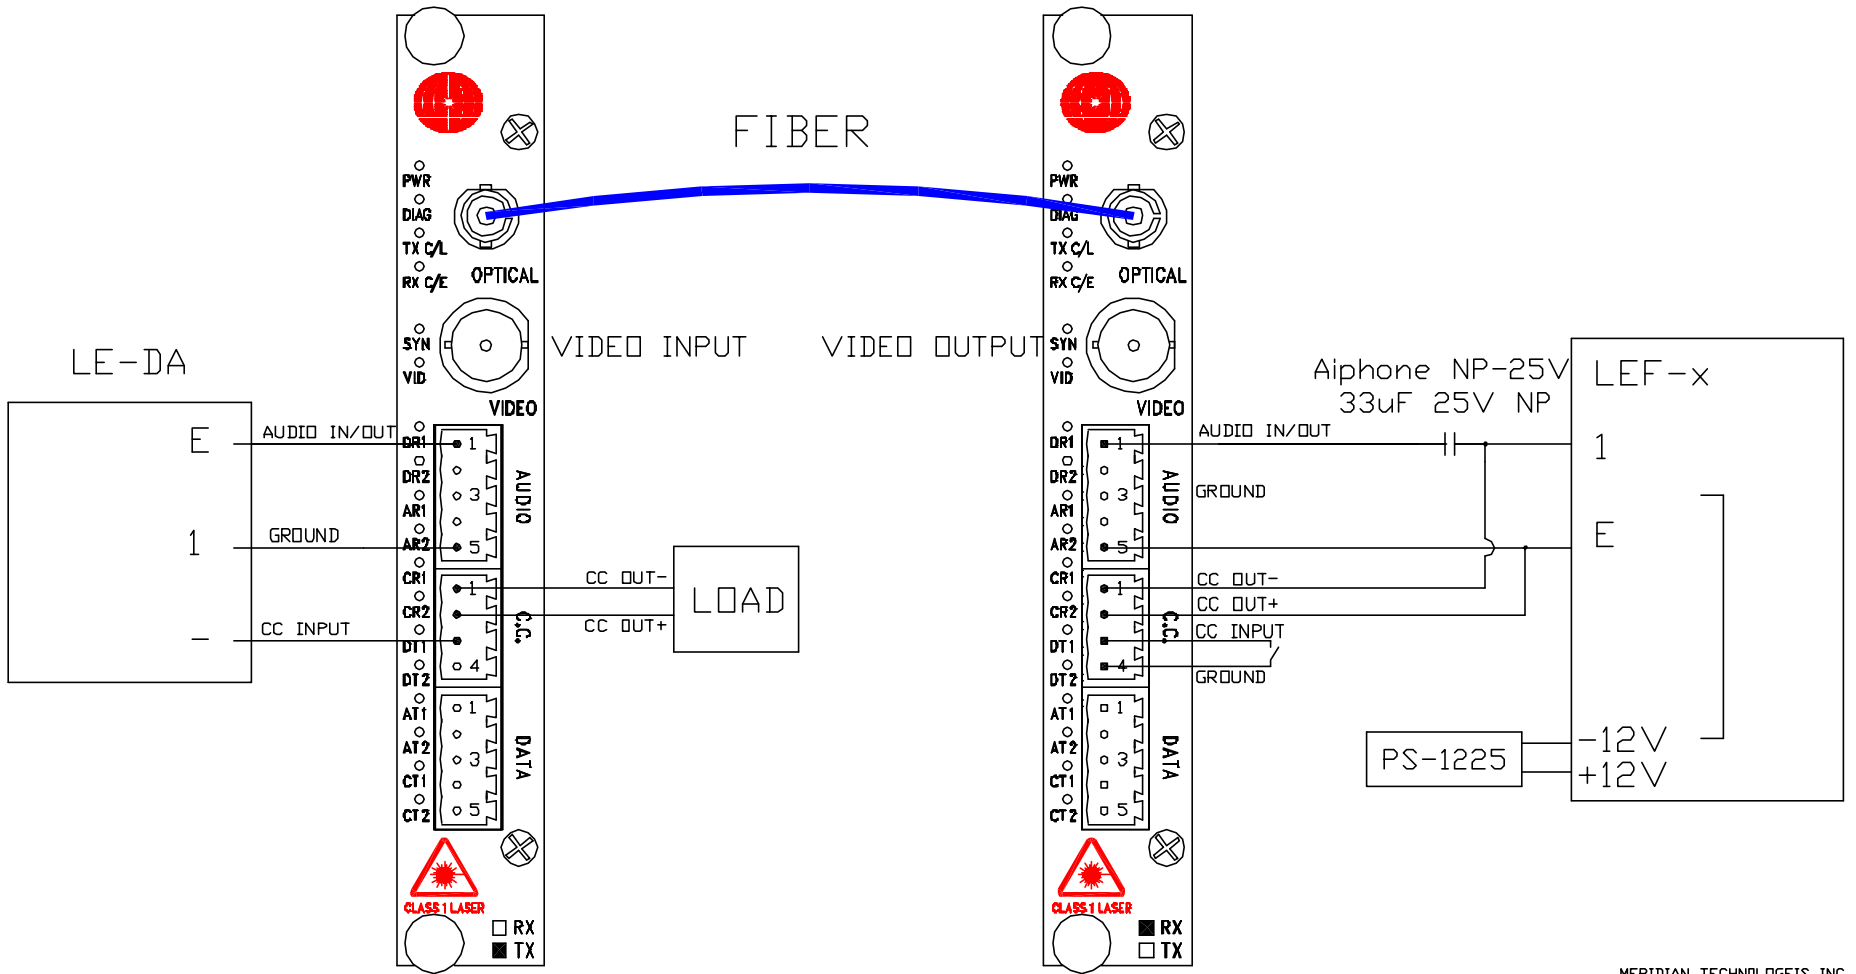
FIBER

LE-DA

E

1

–

AUDIO IN/OUT

GROUND

CC INPUT

PWR
DIAG
TX C/L
RX C/E
OPTICAL
SYN
VID
VIDEO
DR1
DR2
AR1
AR2
CR1
CR2
DT1
DT2
AT1
AT2
CT1
CT2
1
3
5
1
4
1
3
5
AUDIO
C.C.
DATA
CLASS 1 LASER
RX
TX

VIDEO INPUT

CC OUT–
CC OUT+
LOAD

VIDEO OUTPUT

PWR
DIAG
TX C/L
RX C/E
OPTICAL
SYN
VID
VIDEO
DR1
DR2
AR1
AR2
CR1
CR2
DT1
DT2
AT1
AT2
CT1
CT2
1
3
5
1
4
1
3
5
AUDIO
C.C.
DATA
CLASS 1 LASER
RX
TX

AUDIO IN/OUT
GROUND
CC OUT–
CC OUT+
CC INPUT
GROUND

Aiphone NP-25V
33uF 25V NP

LEF-x
1
E
-12V
+12V

PS-1225

MERIDIAN TECHNOLOGEIS INC